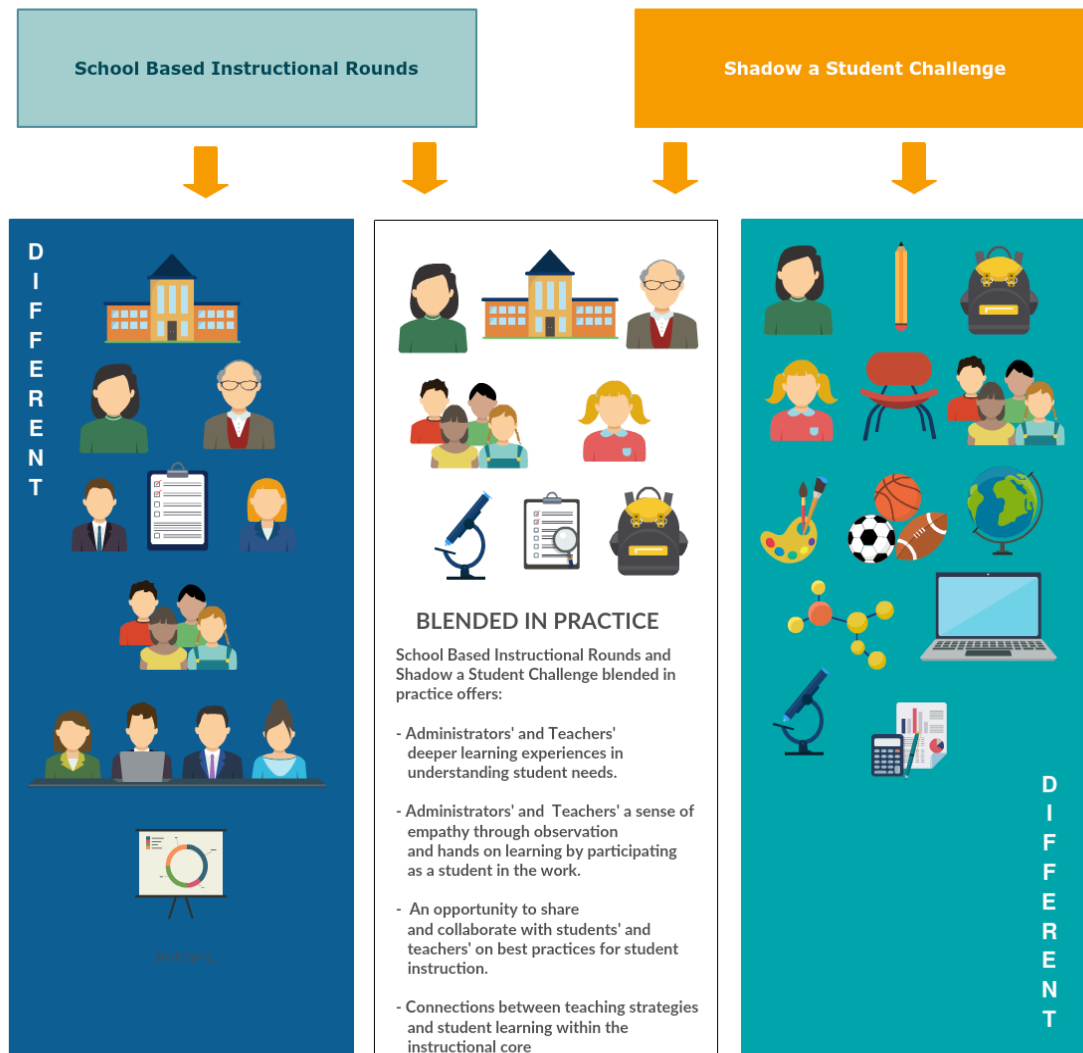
School Based Instructional Rounds

Shadow a Student Challenge

D I F F E R E N T

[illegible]

BLENDED IN PRACTICE

School Based Instructional Rounds and Shadow a Student Challenge blended in practice offers:

- Administrators' and Teachers' deeper learning experiences in understanding student needs.

- Administrators' and Teachers' a sense of empathy through observation and hands on learning by participating as a student in the work.

- An opportunity to share and collaborate with students' and teachers' on best practices for student instruction.

- Connections between teaching strategies and student learning within the instructional core

D I F F E R E N T